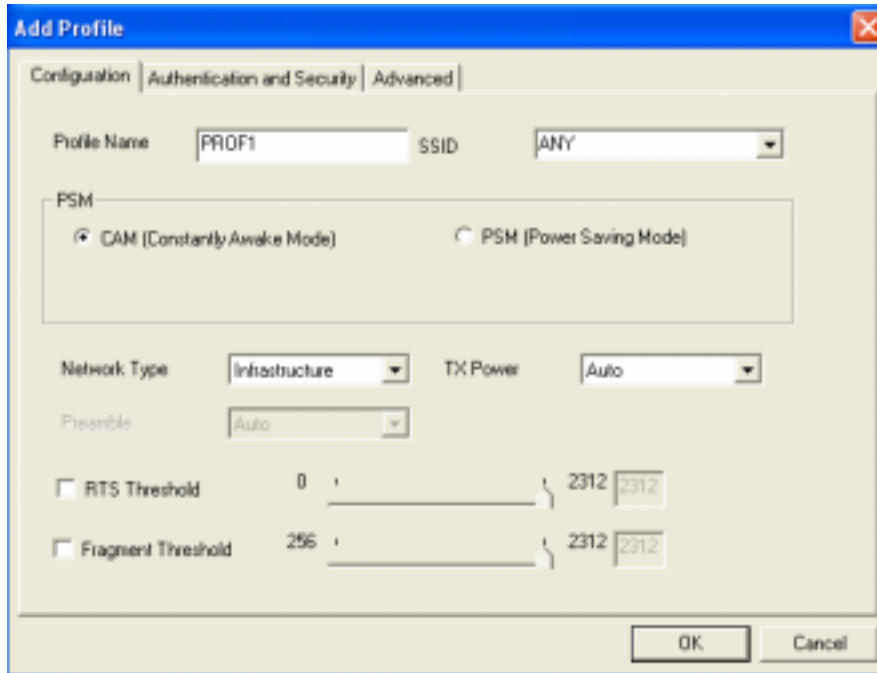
Add Profile

Configuration | Authentication and Security | Advanced

Profile Name PROF1 SSID ANY

PSM

CAM (Constantly Awake Mode) PSM (Power Saving Mode)

Network Type Infrastructure TX Power Auto

Preamble Auto

RTS Threshold 0 2312 2312

Fragment Threshold 256 2312 2312

OK Cancel